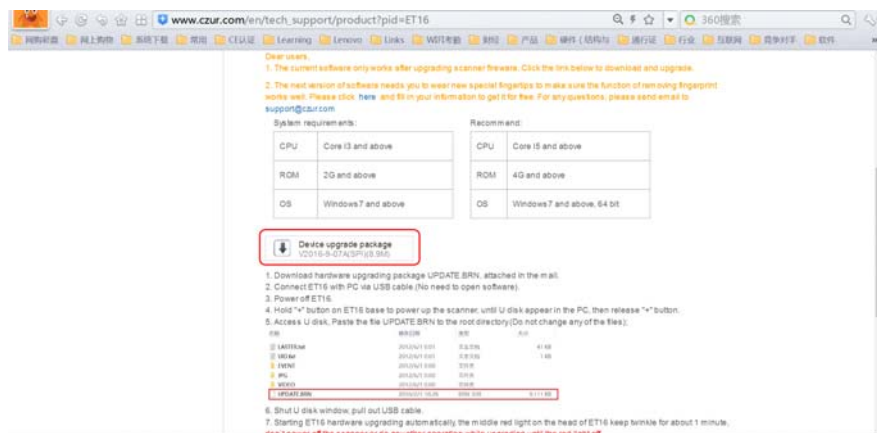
www.czur.com/en/tech_support/product?pid=ET16

360搜索

网购彩票 网上购物 系统下载 常用 CE认证 Learning Lenovo Links WDT考勤 财经 产品 硬件（结构与 通行证 行业 互联网 竞争对手 软件

Dear users,
1. The current software only works after upgrading scanner firmware. Click the link below to download and upgrade.

2. The next version of software needs you to wear new special fingertips to make sure the function of removing fingerprint works well. Please click here and fill in your information to get it for free. For any questions, please send email to support@czur.com

System requirements:

| CPU | Core I3 and above |
|---|---|
| ROM | 2G and above |
| OS | Windows7 and above |

Recommend:

| CPU | Core I5 and above |
|---|---|
| ROM | 4G and above |
| OS | Windows7 and above, 64 bit |

Device upgrade package
V2016-8-07A(SPI)(8.9M)

1. Download hardware upgrading package UPDATE.BRN, attached in the mail.
2. Connect ET16 with PC via USB cable.(No need to open software).
3. Power off ET16.
4. Hold "+" button on ET16 base to power up the scanner, until U disk appear in the PC, then release "+" button.
5. Access U disk, Paste the file UPDATE.BRN to the root directory(Do not change any of the files);

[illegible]

6. Shut U disk window, pull out USB cable.
7. Starting ET16 hardware upgrading automatically, the middle red light on the head of ET16 keep twinkle for about 1 minute, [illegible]